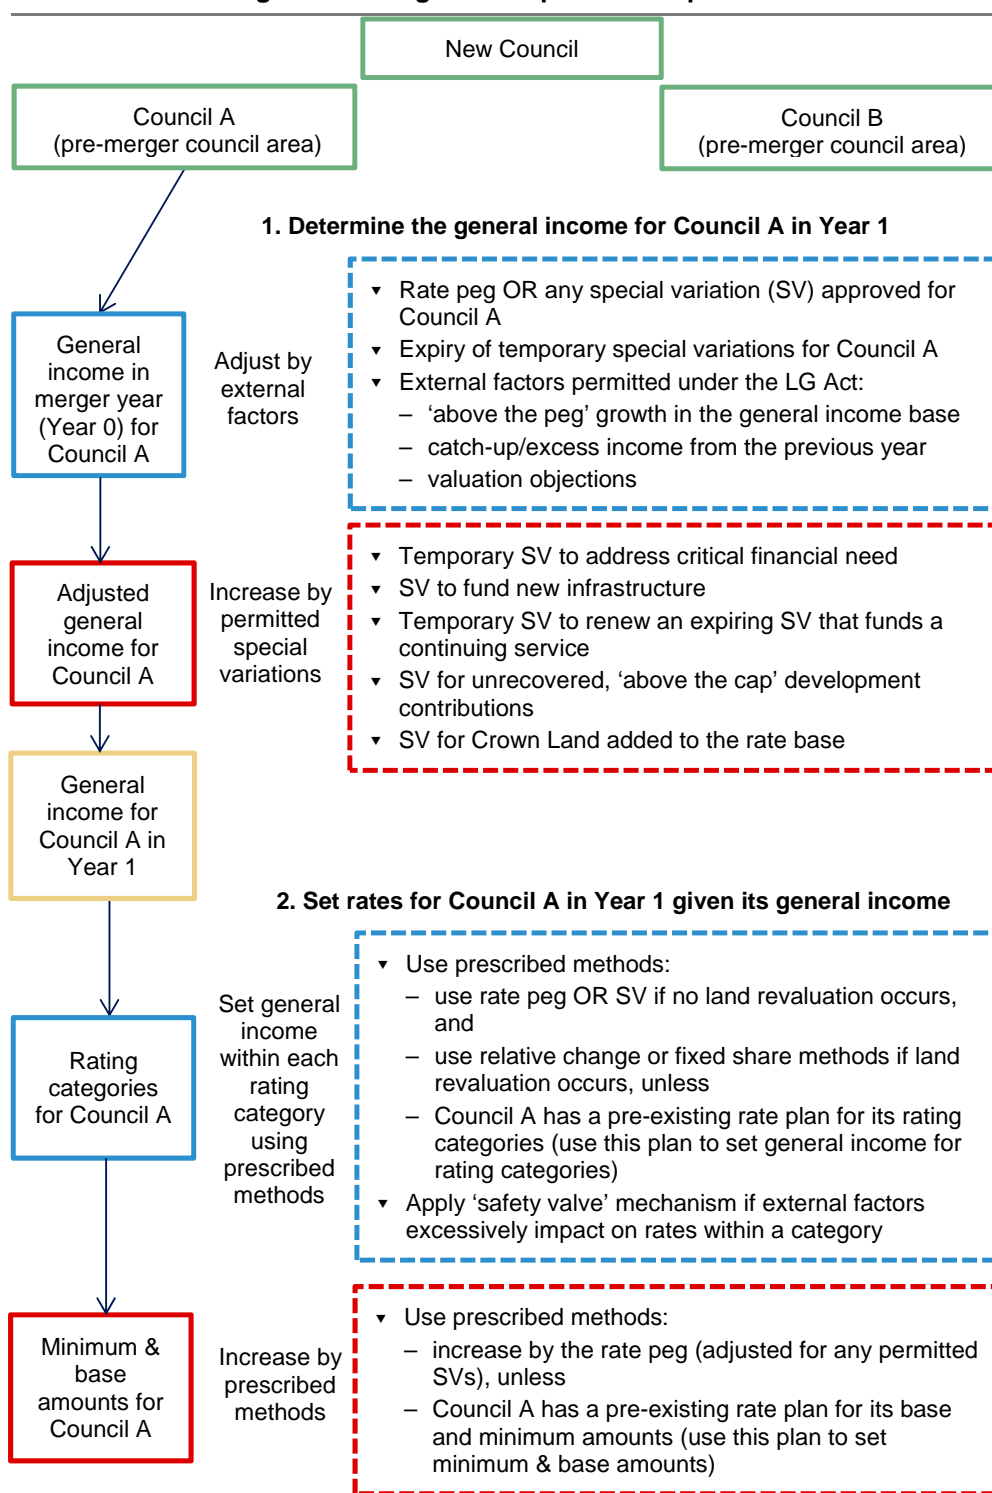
New Council

Council A
(pre-merger council area)

Council B
(pre-merger council area)

1. Determine the general income for Council A in Year 1

General income in merger year (Year 0) for Council A

Adjust by external factors

- Rate peg OR any special variation (SV) approved for Council A
- Expiry of temporary special variations for Council A
- External factors permitted under the LG Act:
  – ‘above the peg’ growth in the general income base
  – catch-up/excess income from the previous year
  – valuation objections

Adjusted general income for Council A

Increase by permitted special variations

- Temporary SV to address critical financial need
- SV to fund new infrastructure
- Temporary SV to renew an expiring SV that funds a continuing service
- SV for unrecovered, ‘above the cap’ development contributions
- SV for Crown Land added to the rate base

General income for Council A in Year 1

2. Set rates for Council A in Year 1 given its general income

Rating categories for Council A

Set general income within each rating category using prescribed methods

- Use prescribed methods:
  – use rate peg OR SV if no land revaluation occurs, and
  – use relative change or fixed share methods if land revaluation occurs, unless
  – Council A has a pre-existing rate plan for its rating categories (use this plan to set general income for rating categories)
- Apply ‘safety valve’ mechanism if external factors excessively impact on rates within a category

Minimum & base amounts for Council A

Increase by prescribed methods

- Use prescribed methods:
  – increase by the rate peg (adjusted for any permitted SVs), unless
  – Council A has a pre-existing rate plan for its base and minimum amounts (use this plan to set minimum & base amounts)